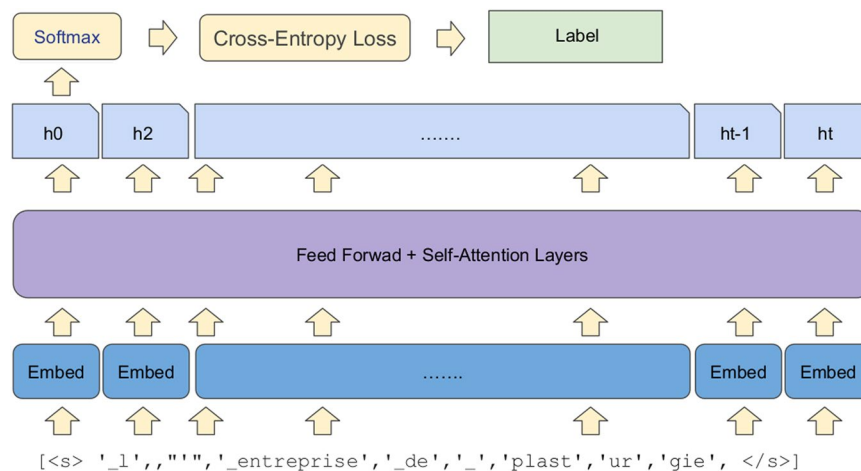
Softmax

Cross-Entropy Loss

Label

h0

h2

.......

ht-1

ht

Feed Forwad + Self-Attention Layers

Embed

Embed

.......

Embed

Embed

[<s> '_l',"'",'_entreprise','_de','_','plast','ur','gie', </s>]